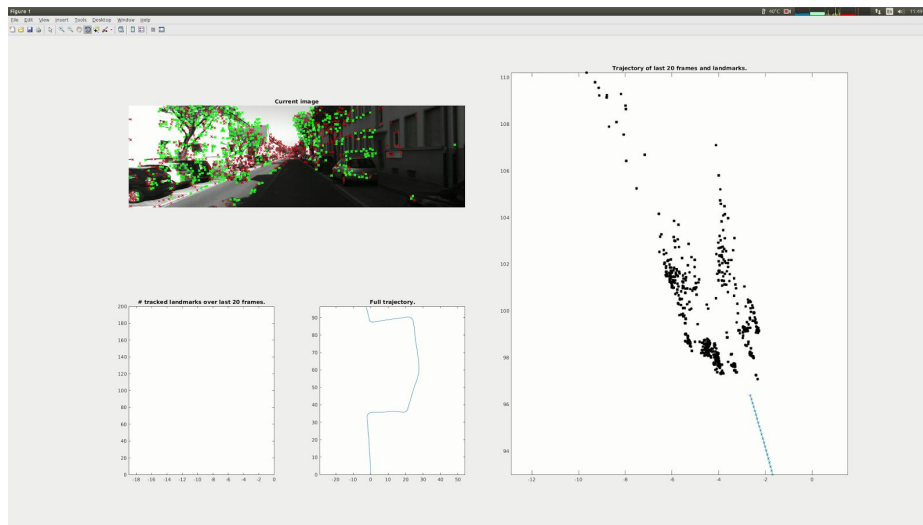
Figure 1

File Edit View Insert Tools Desktop Window Help

Current image

# tracked landmarks over last 20 frames.

200
180
160
140
120
100
80
60
40
20
0

-18 -16 -14 -12 -10 -8 -6 -4 -2 0

Full trajectory.

90
80
70
60
50
40
30
20
10
0

-20 -10 0 10 20 30 40 50

Trajectory of last 20 frames and landmarks.

110
108
106
104
102
100
98
96
94

-12 -10 -8 -6 -4 -2 0